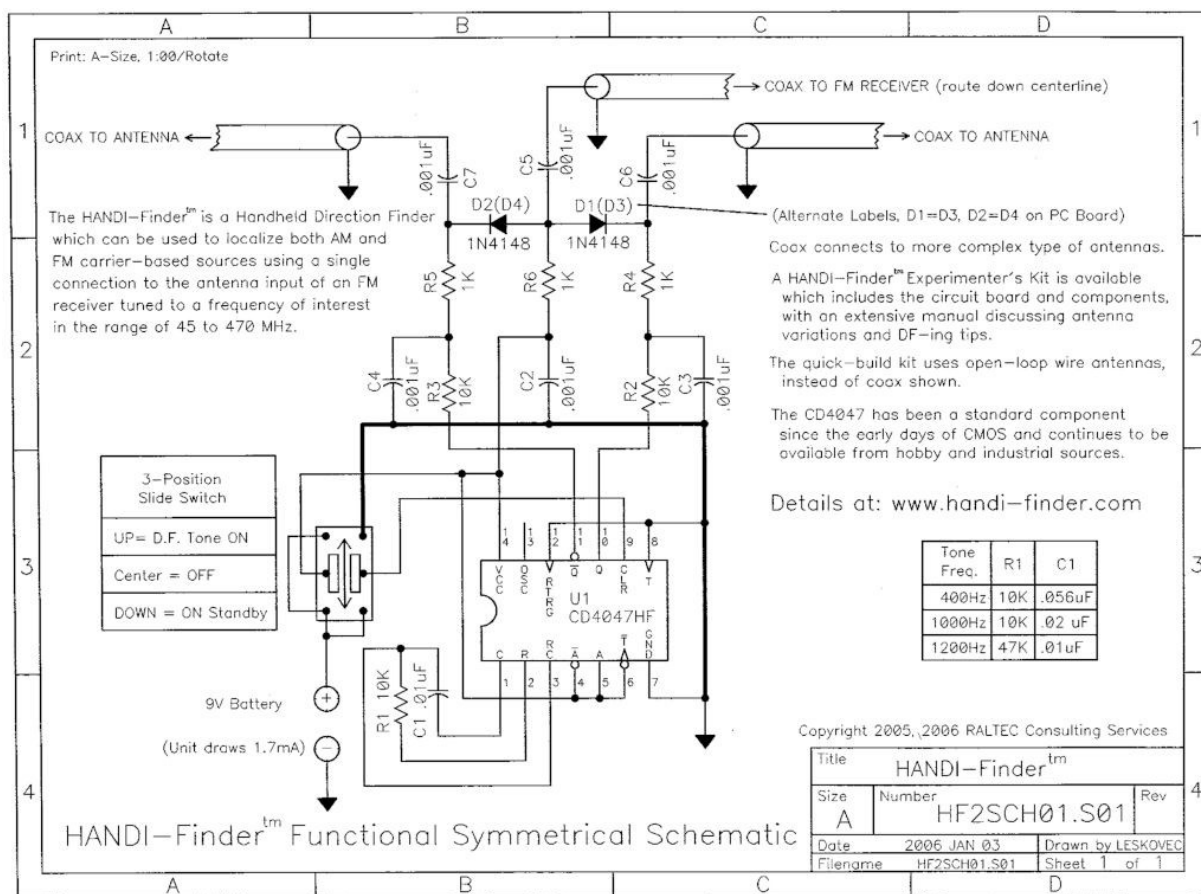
A B C D

1 2 3 4

Print: A-Size, 1:00/Rotate

COAX TO ANTENNA

COAX TO FM RECEIVER (route down centerline)

COAX TO ANTENNA

C7 .001uF

C5 .001uF

C6 .001uF

D2(D4) 1N4148

D1(D3) 1N4148

(Alternate Labels, D1=D3, D2=D4 on PC Board)

The HANDI-Finder$^{tm}$ is a Handheld Direction Finder which can be used to localize both AM and FM carrier-based sources using a single connection to the antenna input of an FM receiver tuned to a frequency of interest in the range of 45 to 470 MHz.

Coax connects to more complex type of antennas.

A HANDI-Finder$^{tm}$ Experimenter's Kit is available which includes the circuit board and components, with an extensive manual discussing antenna variations and DF-ing tips.

The quick-build kit uses open-loop wire antennas, instead of coax shown.

The CD4047 has been a standard component since the early days of CMOS and continues to be available from hobby and industrial sources.

R5 1K

R6 1K

R4 1K

C4 .001uF

R3 10K

C2 .001uF

R2 10K

C3 .001uF

Details at: www.handi-finder.com

| 3-Position Slide Switch |
|---|
| UP= D.F. Tone ON |
| Center = OFF |
| DOWN = ON Standby |

14 13 12 11 10 9 8

VCC OSC RTRG Q̄ Q CLR T

U1 CD4047HF

C R RC Ā A T̄ GND

1 2 3 4 5 6 7

| Tone Freq. | R1 | C1 |
|---|---|---|
| 400Hz | 10K | .056uF |
| 1000Hz | 10K | .02 uF |
| 1200Hz | 47K | .01uF |

R1 10K

C1 .01uF

9V Battery

(Unit draws 1.7mA)

Copyright 2005, 2006 RALTEC Consulting Services

Title HANDI-Finder$^{tm}$

Size A

Number HF2SCH01.S01

Rev

Date 2006 JAN 03

Drawn by LESKOVEC

Filename HF2SCH01.S01

Sheet 1 of 1

HANDI-Finder$^{tm}$ Functional Symmetrical Schematic